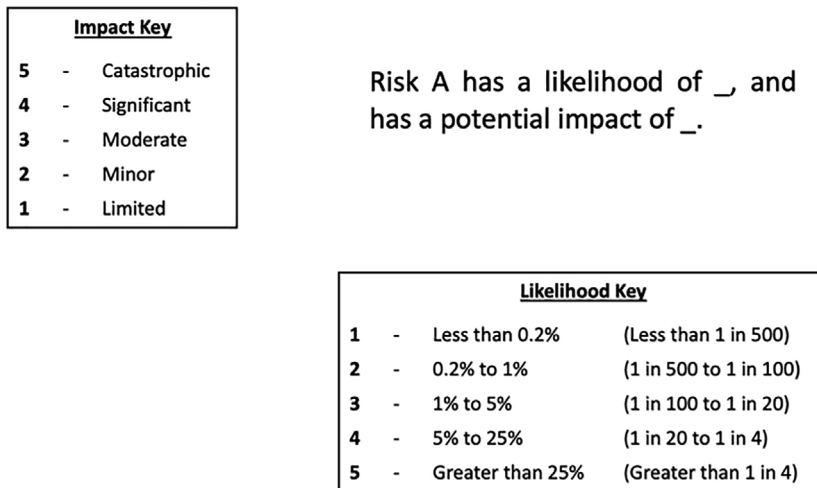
Impact Key

| | | |
|---|---|---|
| 5 | - | Catastrophic |
| 4 | - | Significant |
| 3 | - | Moderate |
| 2 | - | Minor |
| 1 | - | Limited |

Risk A has a likelihood of _, and has a potential impact of _.

Likelihood Key

| | | | |
|---|---|---|---|
| 1 | - | Less than 0.2% | (Less than 1 in 500) |
| 2 | - | 0.2% to 1% | (1 in 500 to 1 in 100) |
| 3 | - | 1% to 5% | (1 in 100 to 1 in 20) |
| 4 | - | 5% to 25% | (1 in 20 to 1 in 4) |
| 5 | - | Greater than 25% | (Greater than 1 in 4) |